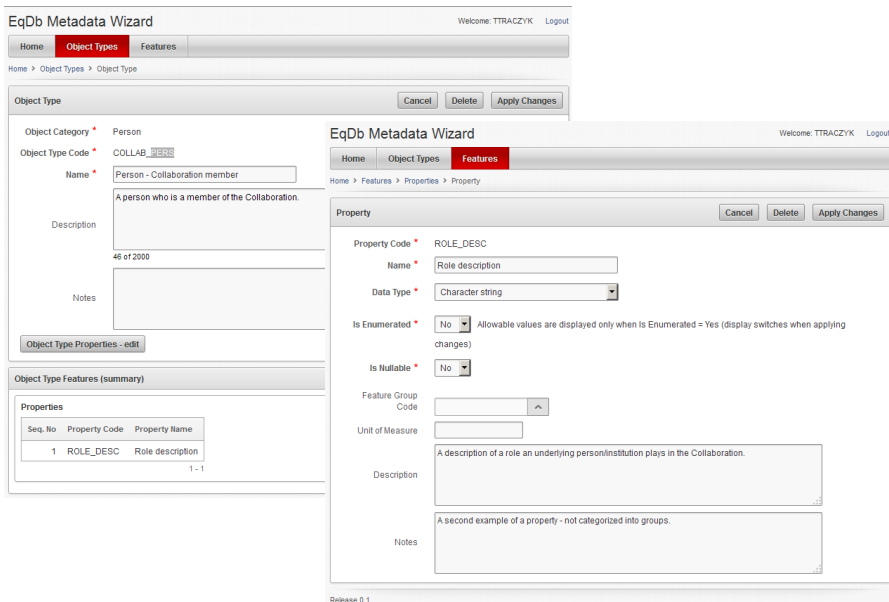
EqDb Metadata Wizard
Welcome: TTRACZYK Logout

Home | Object Types | Features

Home > Object Types > Object Type

Object Type
Cancel | Delete | Apply Changes

Object Category * Person
Object Type Code * COLLAB_PERS
Name * Person - Collaboration member
Description A person who is a member of the Collaboration.
46 of 2000
Notes

Object Type Properties - edit

Object Type Features (summary)

Properties

| Seq. No | Property Code | Property Name |
|---|---|---|
| 1 | ROLE_DESC | Role description |

1 - 1

EqDb Metadata Wizard
Welcome: TTRACZYK Logout

Home | Object Types | Features

Home > Features > Properties > Property

Property
Cancel | Delete | Apply Changes

Property Code * ROLE_DESC
Name * Role description
Data Type * Character string
Is Enumerated * No Allowable values are displayed only when Is Enumerated = Yes (display switches when applying changes)
Is Nullable * No
Feature Group Code
Unit of Measure
Description A description of a role an underlying person/institution plays in the Collaboration.
Notes A second example of a property - not categorized into groups.

Release 0.1